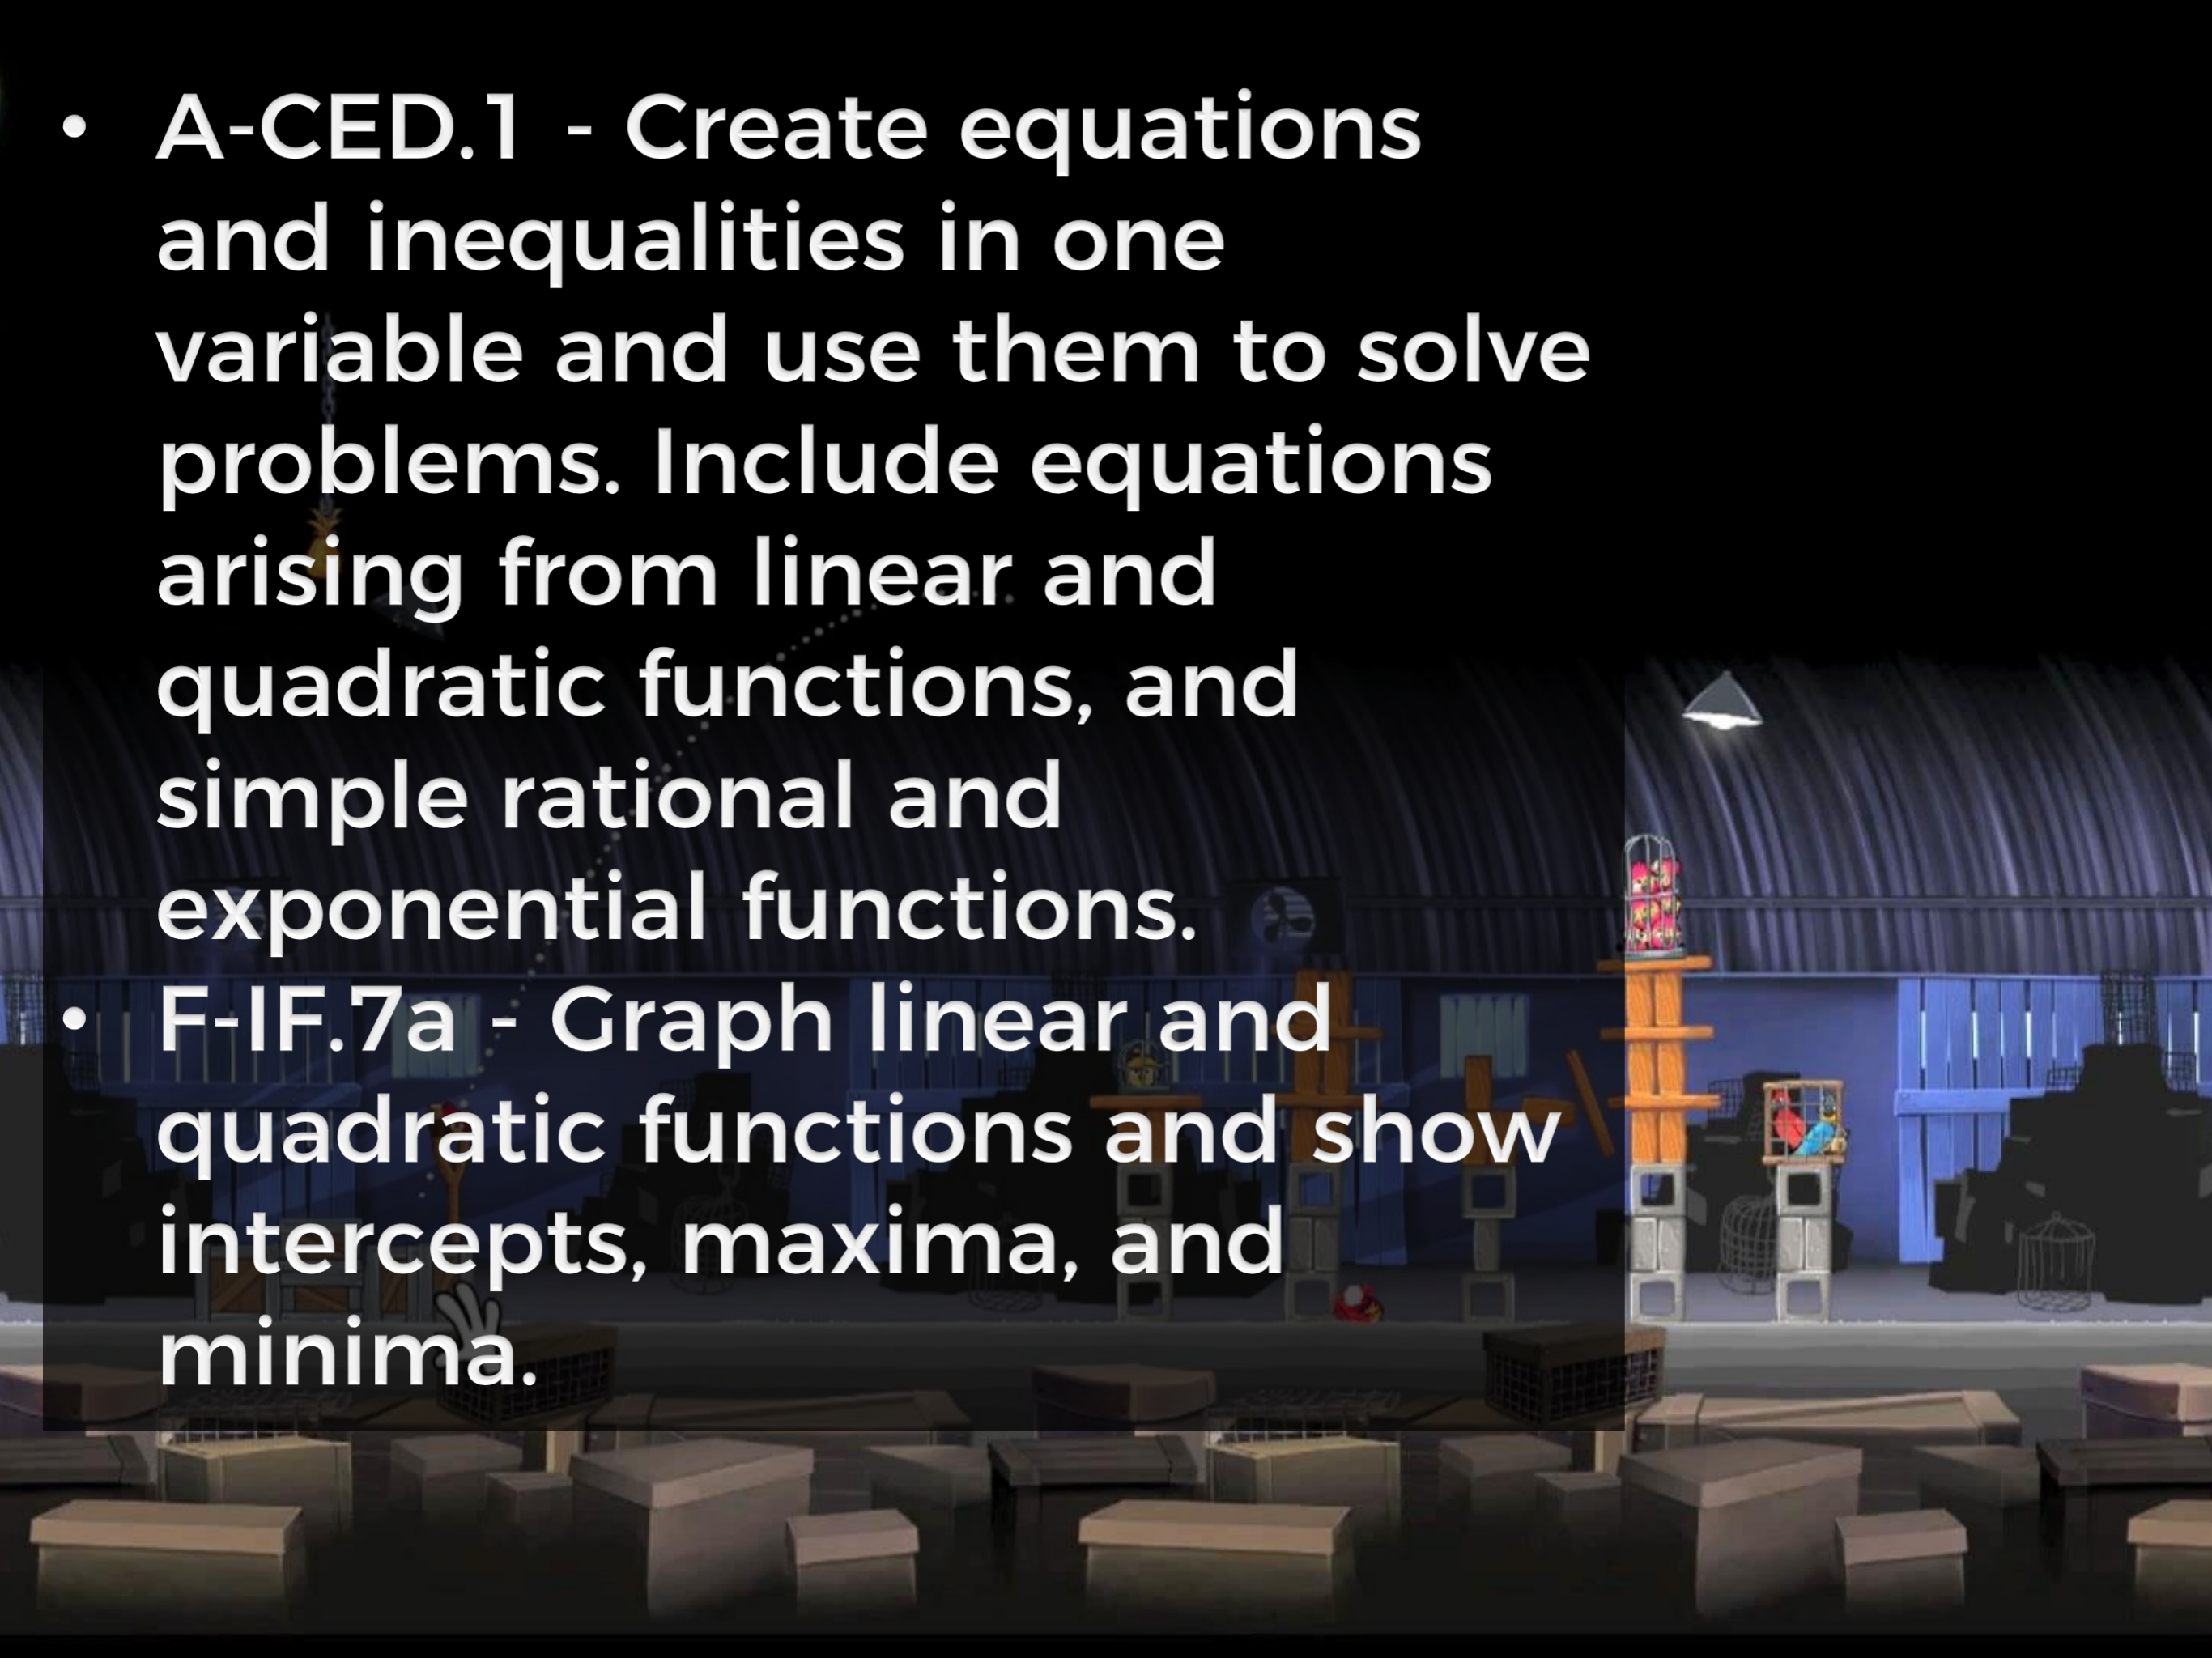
• A-CED.1 - Create equations and inequalities in one variable and use them to solve problems. Include equations arising from linear and quadratic functions, and simple rational and exponential functions.

• F-IF.7a - Graph linear and quadratic functions and show intercepts, maxima, and minima.